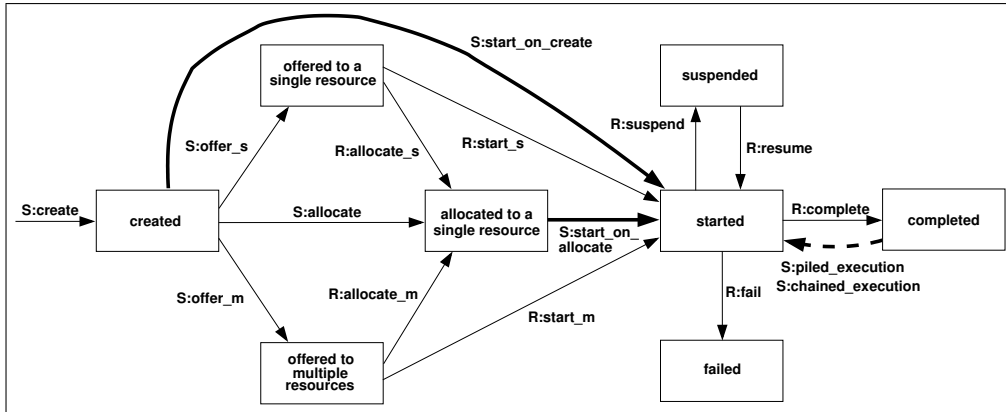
S:start_on_create

offered to a single resource

suspended

S:offer_s

R:suspend

R:start_s

R:resume

R:allocate_s

S:create

created

S:allocate

allocated to a single resource

started

R:complete

completed

S:start_on_allocate

S:piled_execution
S:chained_execution

S:offer_m

R:allocate_m

R:fail

R:start_m

offered to multiple resources

failed